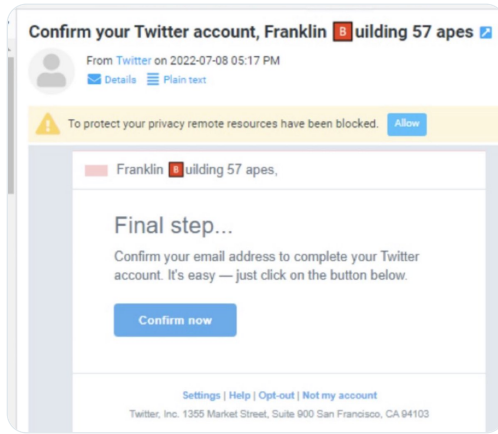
Confirm your Twitter account, Franklin 🅱uilding 57 apes

From Twitter on 2022-07-08 05:17 PM
Details Plain text

To protect your privacy remote resources have been blocked. Allow

Franklin 🅱uilding 57 apes,

Final step...

Confirm your email address to complete your Twitter account. It's easy — just click on the button below.

Confirm now

Settings | Help | Opt-out | Not my account

Twitter, Inc. 1355 Market Street, Suite 900 San Francisco, CA 94103